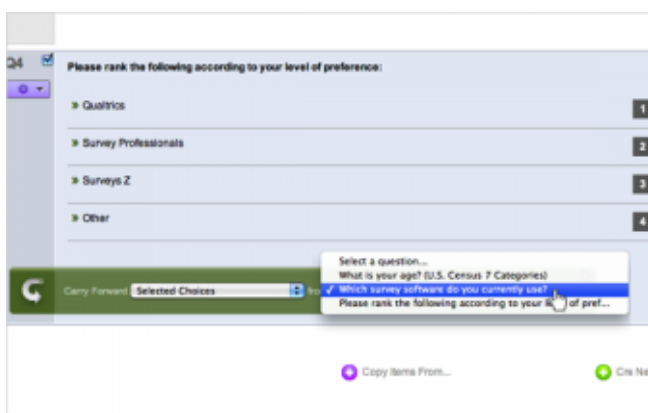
Q4

Please rank the following according to your level of preference:

» Qualtrics
1

» Survey Professionals
2

» Surveys Z
3

» Other
4

Carry Forward Selected Choices fro

Select a question...
What is your age? (U.S. Census 7 Categories)
✓ Which survey software do you currently use?
Please rank the following according to your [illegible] of pref...

Copy Items From...

Cre Ne